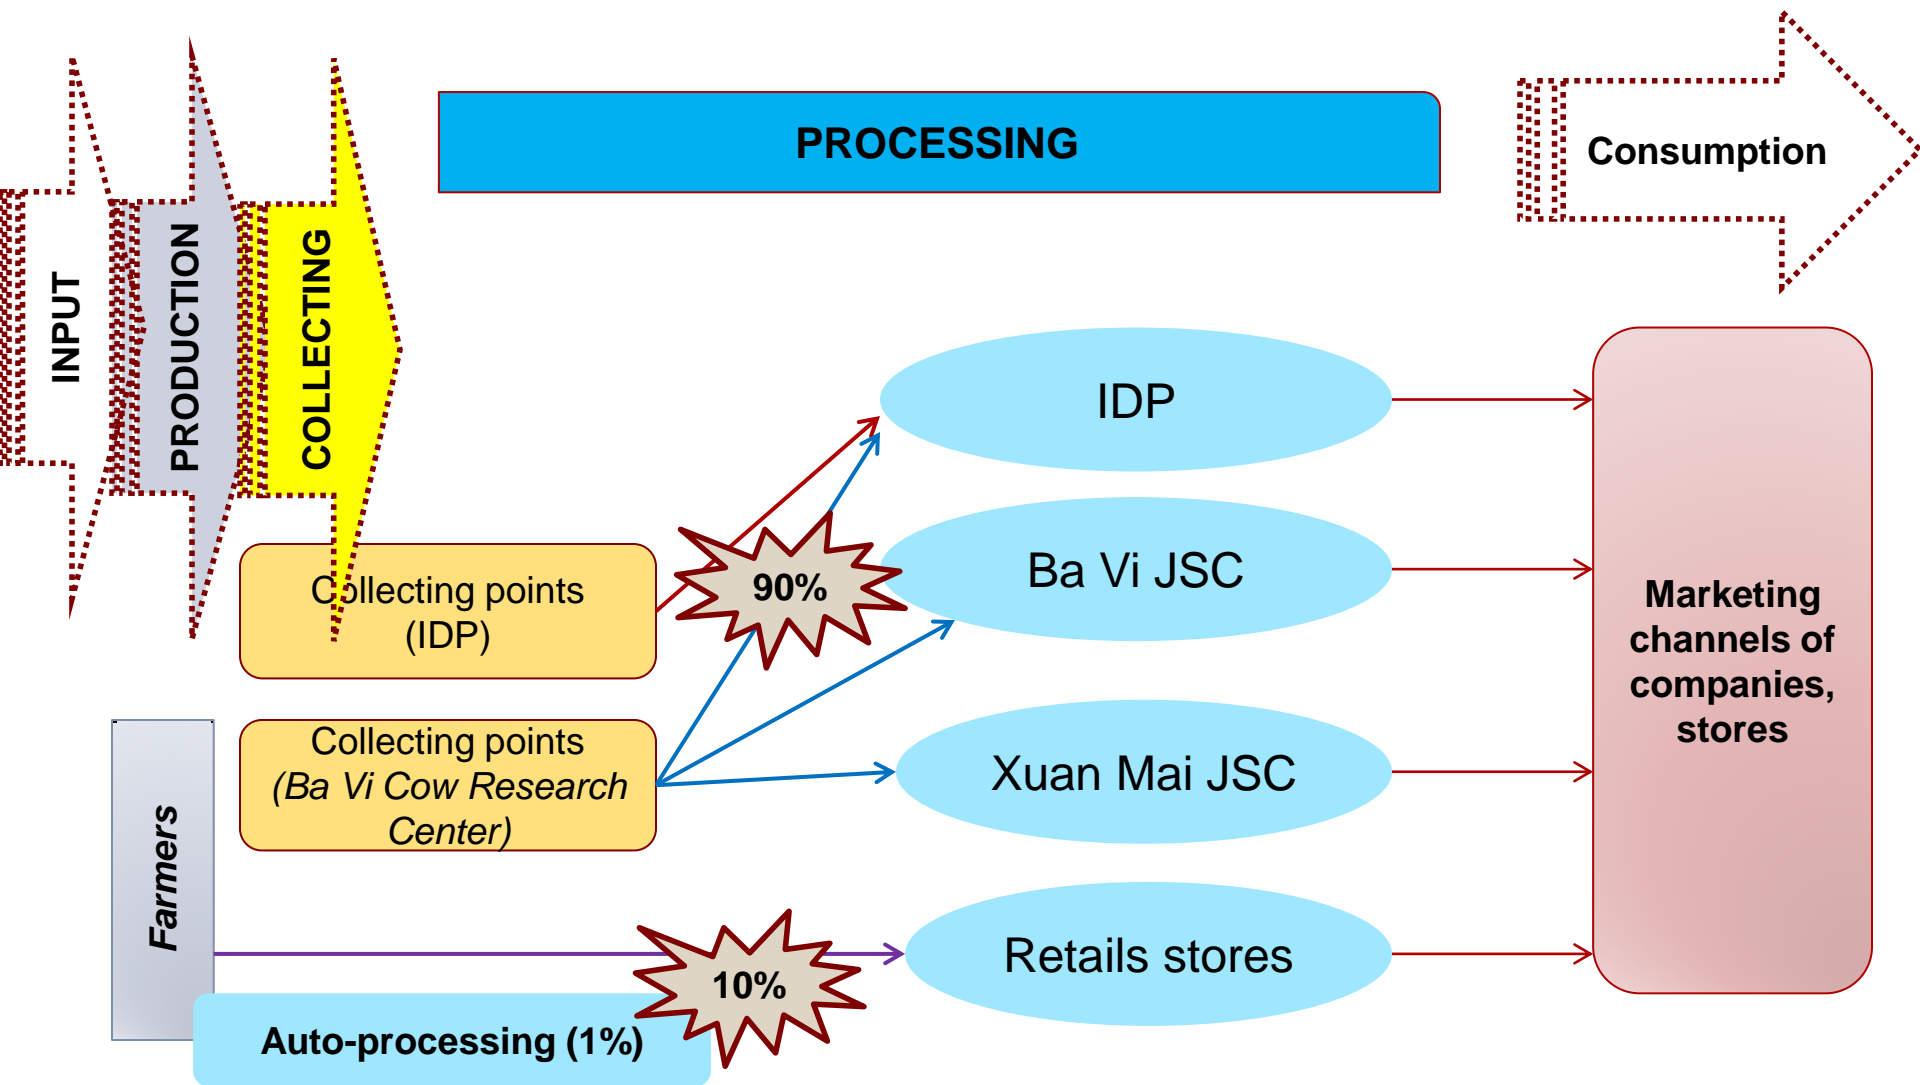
INPUT

PRODUCTION

COLLECTING

PROCESSING

Consumption

IDP

Ba Vi JSC

Xuan Mai JSC

Retails stores

Marketing channels of companies, stores

Collecting points (IDP)

90%

Collecting points (Ba Vi Cow Research Center)

Farmers

10%

Auto-processing (1%)